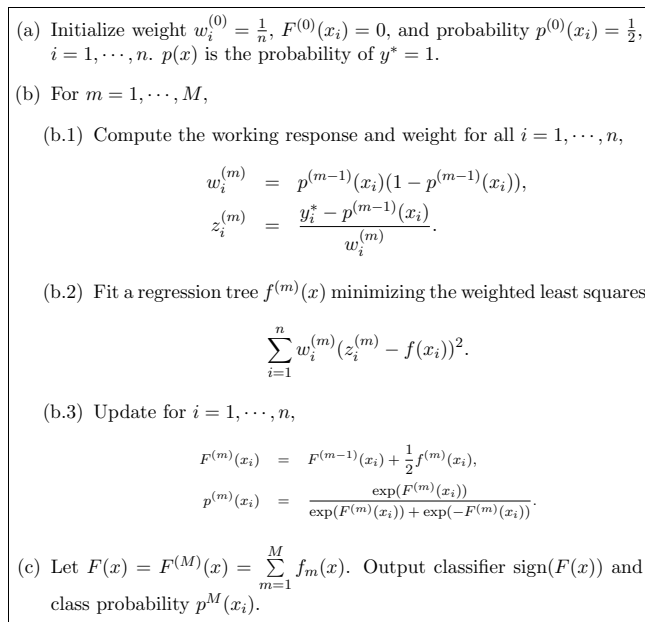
(a) Initialize weight $w_i^{(0)} = \frac{1}{n}$, $F^{(0)}(x_i) = 0$, and probability $p^{(0)}(x_i) = \frac{1}{2}$, $i = 1, \cdots, n$. $p(x)$ is the probability of $y^* = 1$.

(b) For $m = 1, \cdots, M$,

(b.1) Compute the working response and weight for all $i = 1, \cdots, n$,

$$w_i^{(m)} = p^{(m-1)}(x_i)(1 - p^{(m-1)}(x_i)),$$
$$z_i^{(m)} = \frac{y_i^* - p^{(m-1)}(x_i)}{w_i^{(m)}}.$$

(b.2) Fit a regression tree $f^{(m)}(x)$ minimizing the weighted least squares

$$\sum_{i=1}^{n} w_i^{(m)}(z_i^{(m)} - f(x_i))^2.$$

(b.3) Update for $i = 1, \cdots, n$,

$$F^{(m)}(x_i) = F^{(m-1)}(x_i) + \frac{1}{2}f^{(m)}(x_i),$$
$$p^{(m)}(x_i) = \frac{\exp(F^{(m)}(x_i))}{\exp(F^{(m)}(x_i)) + \exp(-F^{(m)}(x_i))}.$$

(c) Let $F(x) = F^{(M)}(x) = \sum_{m=1}^{M} f_m(x)$. Output classifier $\text{sign}(F(x))$ and class probability $p^M(x_i)$.